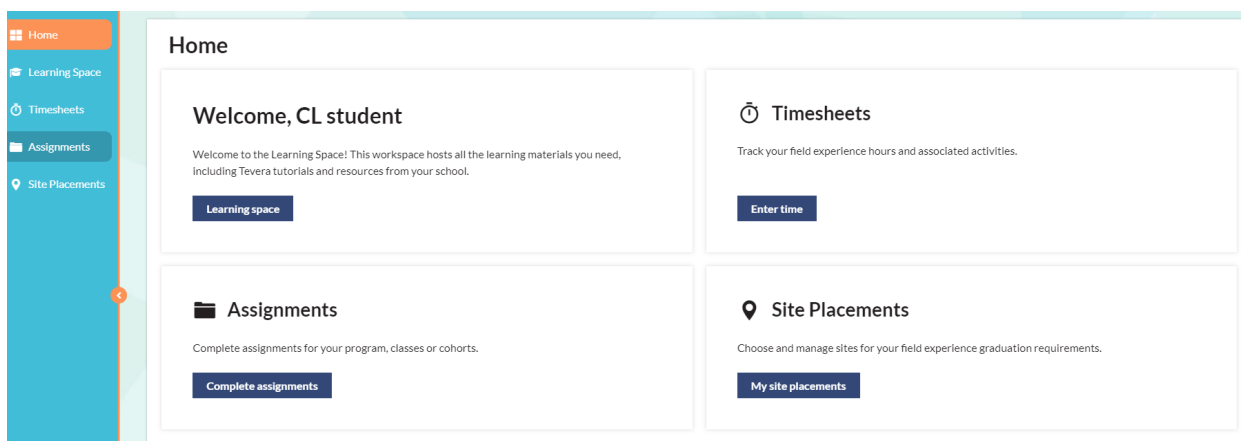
Home
Learning Space
Timesheets
Assignments
Site Placements

Home

Welcome, CL student

Welcome to the Learning Space! This workspace hosts all the learning materials you need, including Tevera tutorials and resources from your school.

Learning space

Timesheets

Track your field experience hours and associated activities.

Enter time

Assignments

Complete assignments for your program, classes or cohorts.

Complete assignments

Site Placements

Choose and manage sites for your field experience graduation requirements.

My site placements